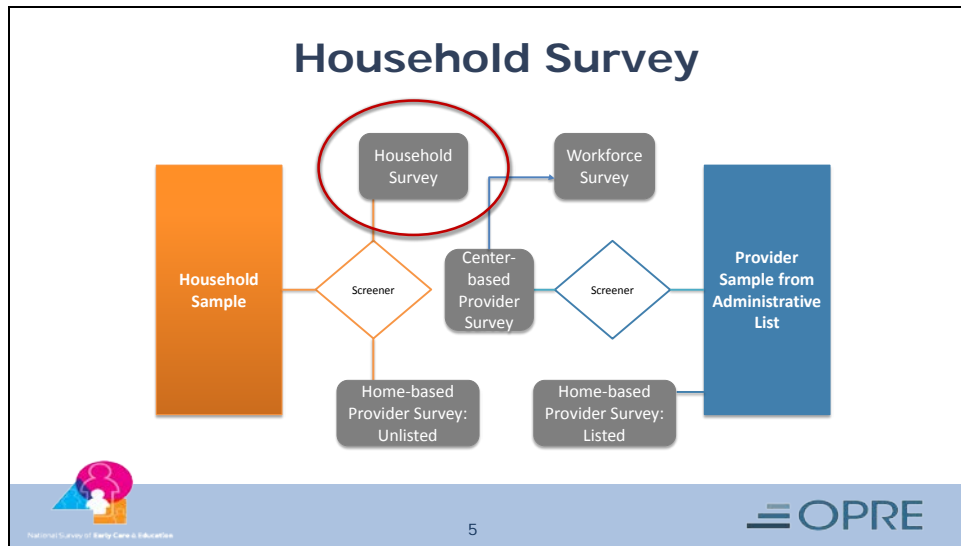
Household Survey

Household Survey

Workforce Survey

Household Sample

Screener

Center-based Provider Survey

Screener

Provider Sample from Administrative List

Home-based Provider Survey: Unlisted

Home-based Provider Survey: Listed

National Survey of Early Care & Education

5

OPRE